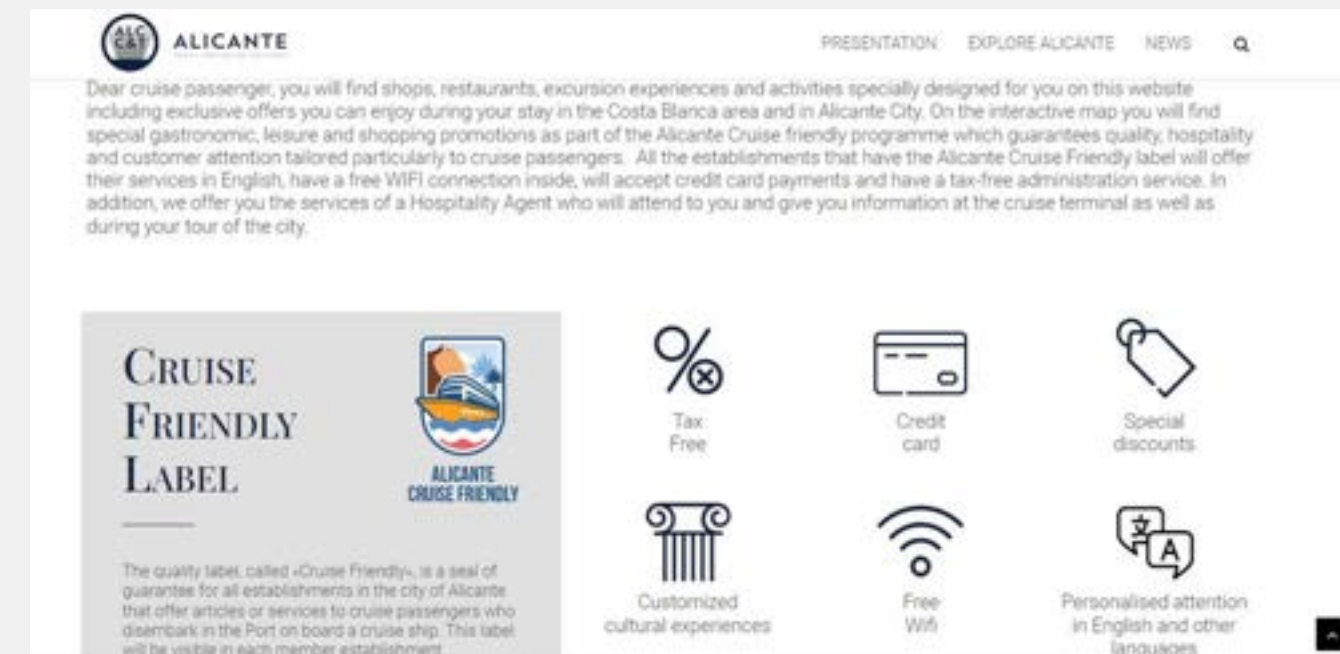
ALC C&T ALICANTE

PRESENTATION EXPLORE ALICANTE NEWS

Dear cruise passenger, you will find shops, restaurants, excursion experiences and activities specially designed for you on this website including exclusive offers you can enjoy during your stay in the Costa Blanca area and in Alicante City. On the interactive map you will find special gastronomic, leisure and shopping promotions as part of the Alicante Cruise friendly programme which guarantees quality, hospitality and customer attention tailored particularly to cruise passengers. All the establishments that have the Alicante Cruise Friendly label will offer their services in English, have a free WIFI connection inside, will accept credit card payments and have a tax-free administration service. In addition, we offer you the services of a Hospitality Agent who will attend to you and give you information at the cruise terminal as well as during your tour of the city.

CRUISE FRIENDLY LABEL

ALICANTE CRUISE FRIENDLY

The quality label called «Cruise Friendly», is a seal of guarantee for all establishments in the city of Alicante that offer articles or services to cruise passengers who disembark in the Port on board a cruise ship. This label will be visible in each member establishment

Tax Free

Credit card

Special discounts

Customized cultural experiences

Free Wifi

Personalised attention in English and other languages